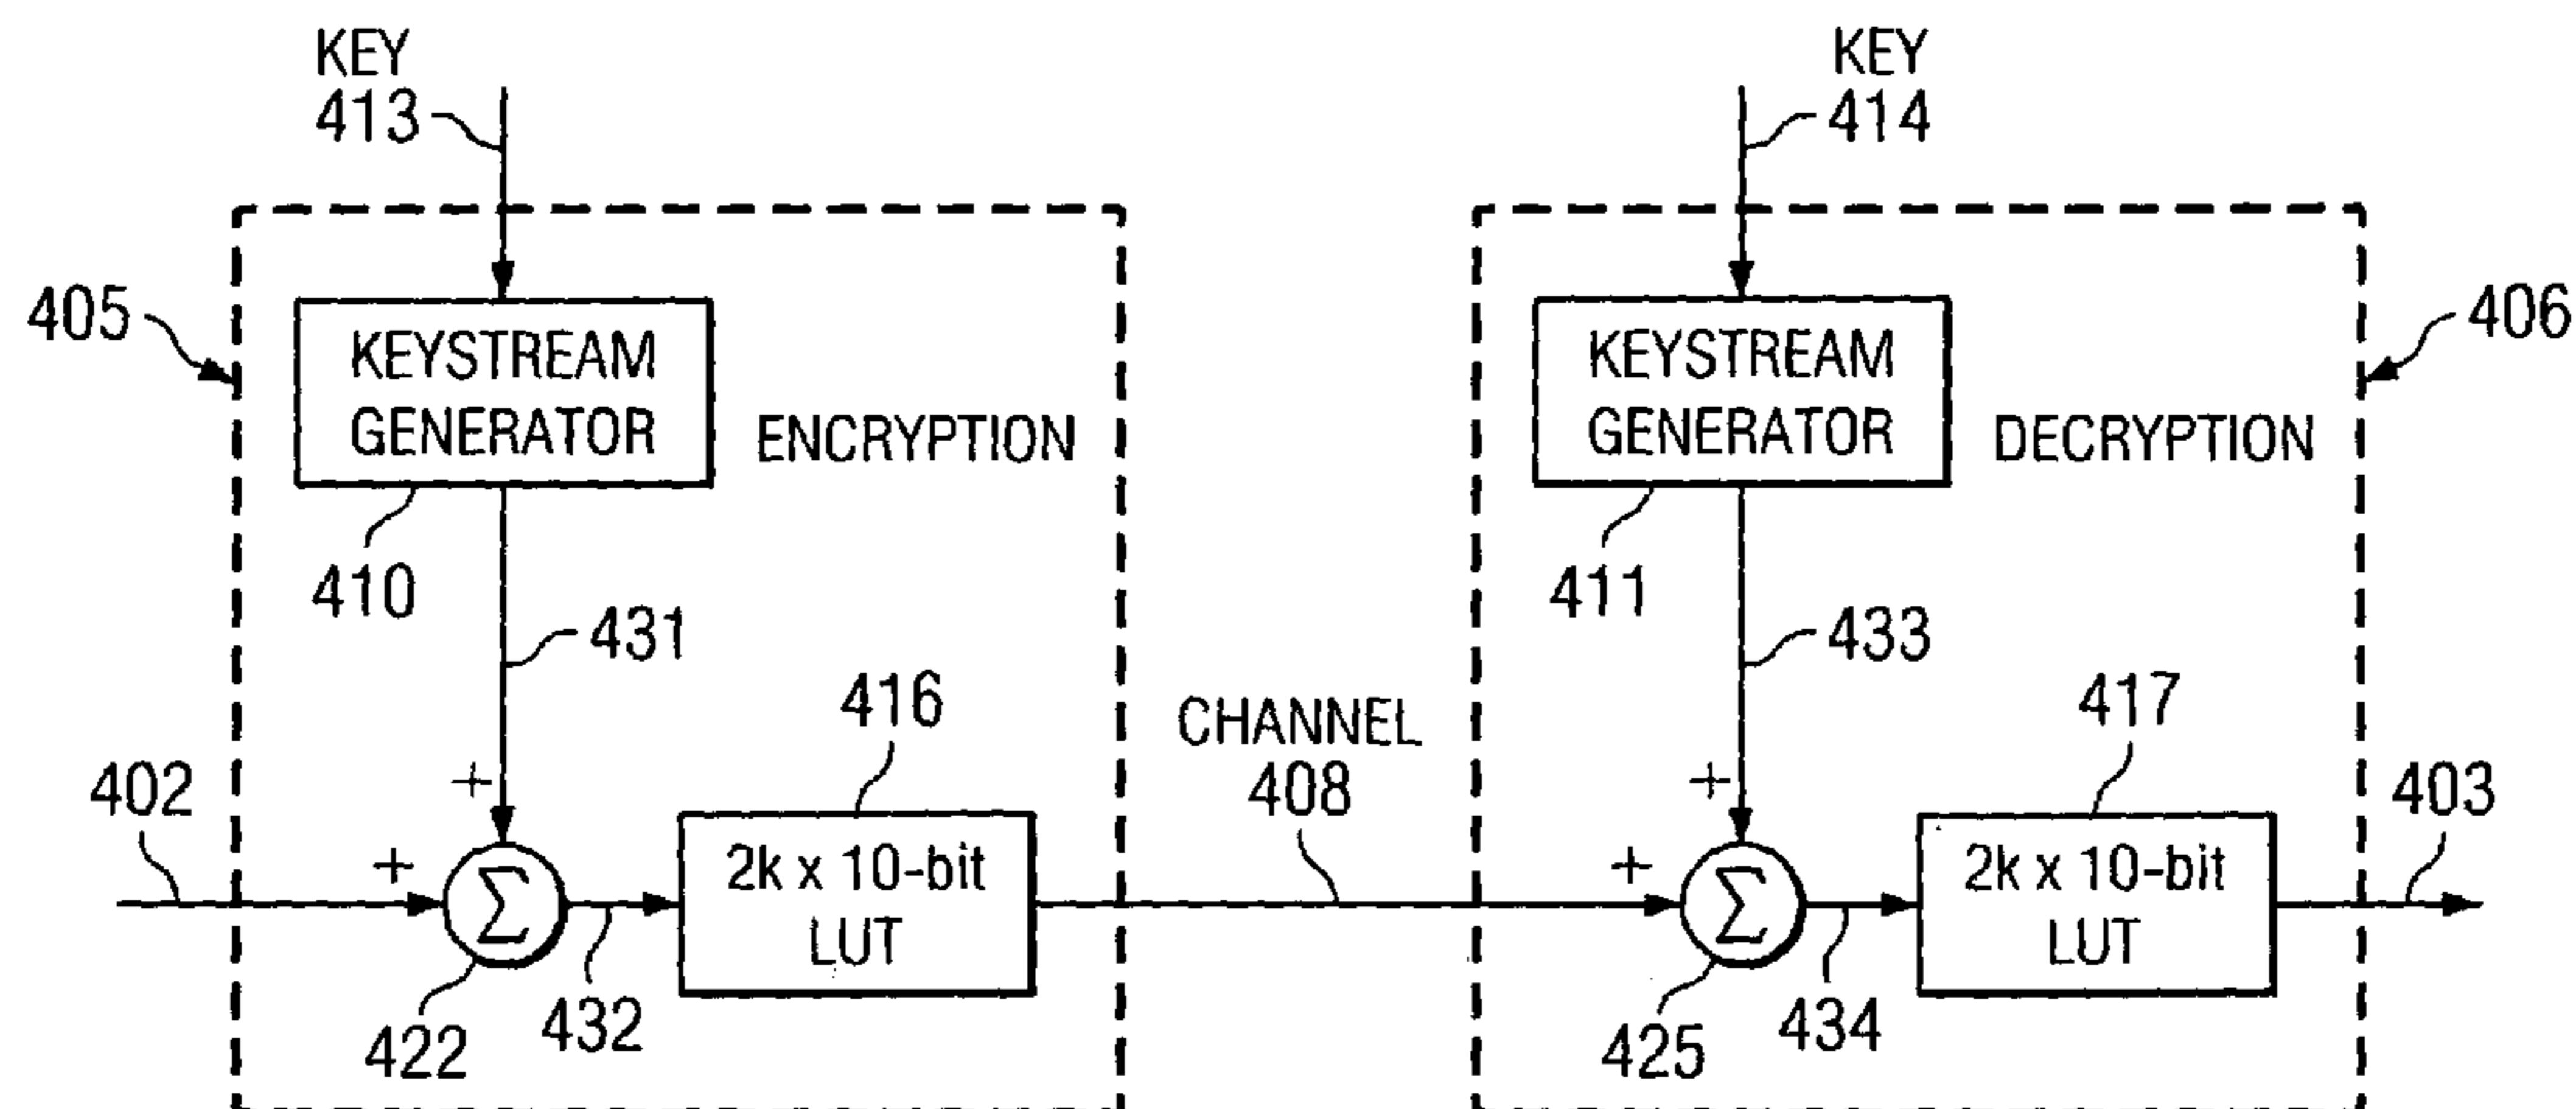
KEY
413

KEY
414

405

406

KEYSTREAM GENERATOR

ENCRYPTION

KEYSTREAM GENERATOR

DECRYPTION

410

431

411

433

416

CHANNEL
408

417

402

+

+

$\Sigma$

2k x 10-bit LUT

+

+

$\Sigma$

2k x 10-bit LUT

403

422

432

425

434